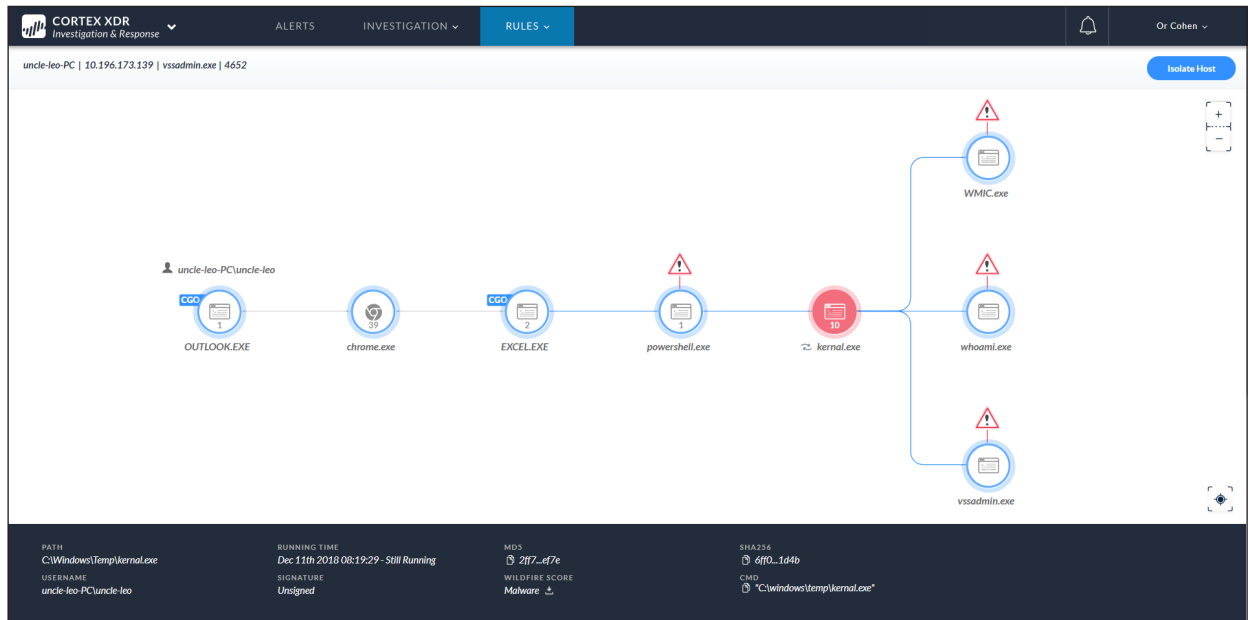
CORTEX XDR
Investigation & Response

ALERTS INVESTIGATION RULES

Or Cohen

uncle-leo-PC | 10.196.173.139 | vssadmin.exe | 4652

Isolate Host

+
−

uncle-leo-PC\uncle-leo

CGO
1
OUTLOOK.EXE

39
chrome.exe

CGO
2
EXCEL.EXE

1
powershell.exe

10
kernal.exe

WMIC.exe

whoami.exe

vssadmin.exe

PATH
C:\Windows\Temp\kernal.exe

USERNAME
uncle-leo-PC\uncle-leo

RUNNING TIME
Dec 11th 2018 08:19:29 - Still Running

SIGNATURE
Unsigned

MD5
2ff7...ef7e

WILDFIRE SCORE
Malware

SHA256
6ff0...1d4b

CMD
"C:\windows\temp\kernal.exe"